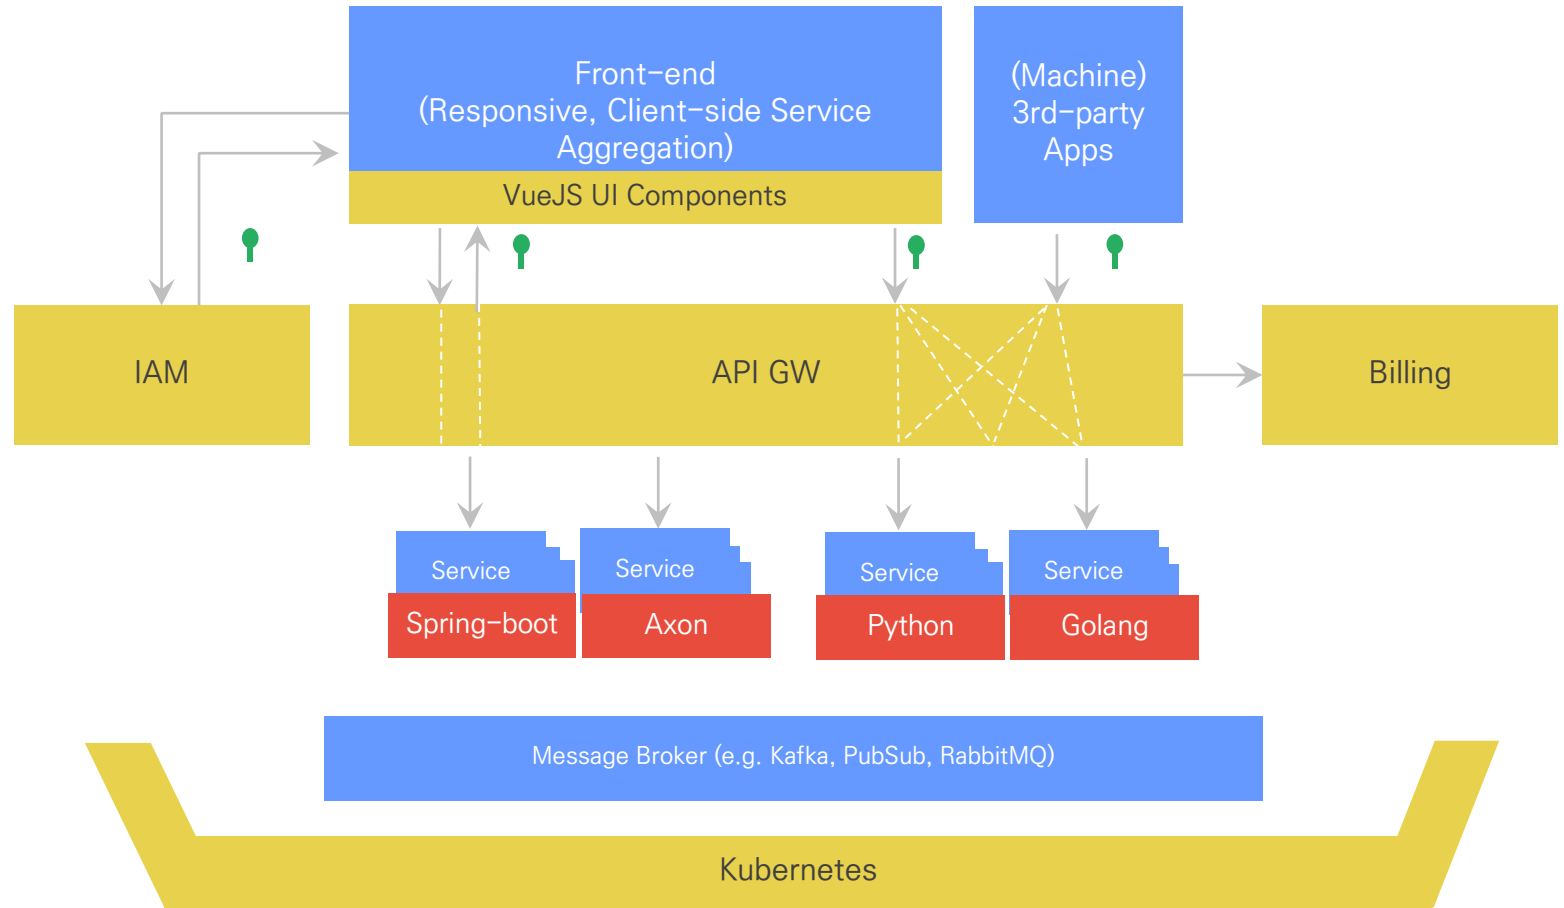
Front-end
(Responsive, Client-side Service Aggregation)

VueJS UI Components

(Machine)
3rd-party
Apps

IAM

API GW

Billing

Service
Spring-boot

Service
Axon

Service
Python

Service
Golang

Message Broker (e.g. Kafka, PubSub, RabbitMQ)

Kubernetes